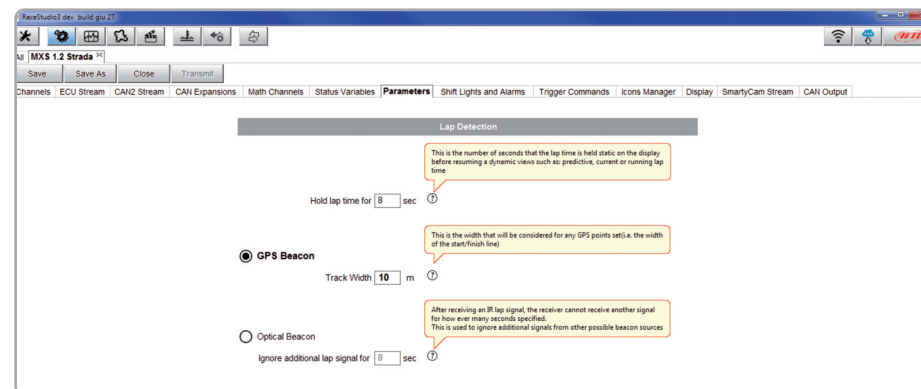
RaceStudio3 dev build giu 27

All MXS 1.2 Strada

Save Save As Close Transmit

Channels ECU Stream CAN2 Stream CAN Expansions Math Channels Status Variables Parameters Shift Lights and Alarms Trigger Commands Icons Manager Display SmartyCam Stream CAN Output

Lap Detection

This is the number of seconds that the lap time is held static on the display before resuming a dynamic views such as: predictive, current or running lap time

Hold lap time for 8 sec ?

This is the width that will be considered for any GPS points set(i.e. the width of the start/finish line)

GPS Beacon

Track Width 10 m ?

After receiving an IR lap signal, the receiver cannot receive another signal for how ever many seconds specified.
This is used to ignore additional signals from other possible beacon sources

Optical Beacon

Ignore additional lap signal for 8 sec ?